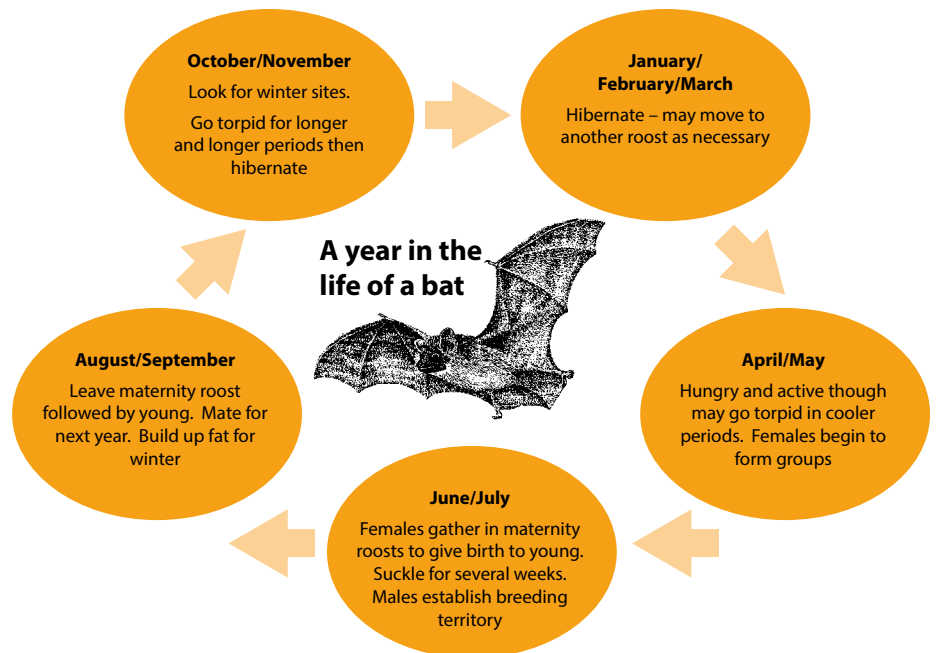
A year in the life of a bat

January/ February/March

Hibernate – may move to another roost as necessary

April/May

Hungry and active though may go torpid in cooler periods. Females begin to form groups

June/July

Females gather in maternity roosts to give birth to young. Suckle for several weeks. Males establish breeding territory

August/September

Leave maternity roost followed by young. Mate for next year. Build up fat for winter

October/November

Look for winter sites.

Go torpid for longer and longer periods then hibernate